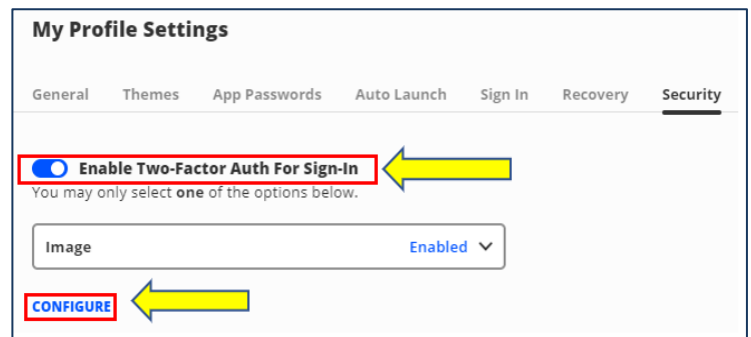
My Profile Settings

General Themes App Passwords Auto Launch Sign In Recovery Security

Enable Two-Factor Auth For Sign-In

You may only select **one** of the options below.

Image Enabled

CONFIGURE